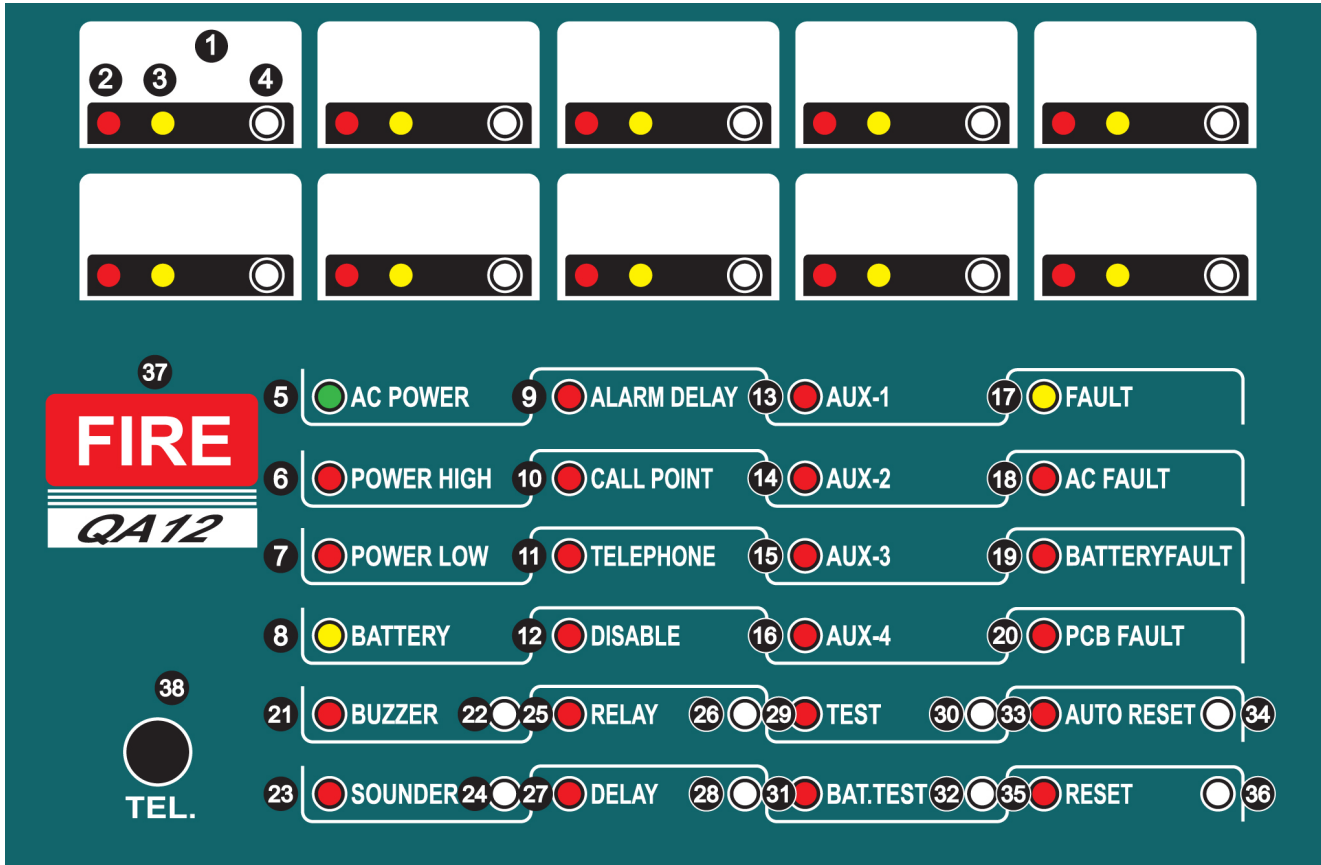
1
2 3 4

37
FIRE
QA12

5 AC POWER
9 ALARM DELAY
13 AUX-1
17 FAULT

6 POWER HIGH
10 CALL POINT
14 AUX-2
18 AC FAULT

7 POWER LOW
11 TELEPHONE
15 AUX-3
19 BATTERYFAULT

8 BATTERY
12 DISABLE
16 AUX-4
20 PCB FAULT

38

21 BUZZER 22
25 RELAY 26
29 TEST 30
33 AUTO RESET 34

23 SOUNDER 24
27 DELAY 28
31 BAT.TEST 32
35 RESET 36

TEL.